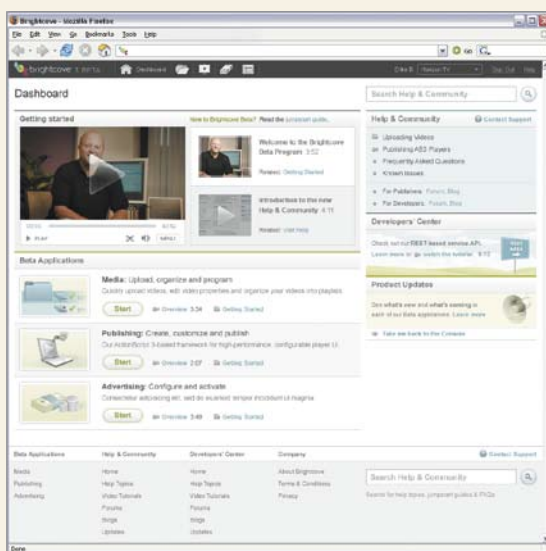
Brightcove - Mozilla Firefox

File Edit View Go Bookmarks Tools Help

brightcove 3 beta Dashboard

Dashboard

Search Help & Community

Getting started

New to Brightcove Beta? Read the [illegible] guide.

Welcome to the Brightcove Beta Program 3:52

Related: Getting Started

Introduction to the new Help & Community 4:11

Related: Visit Help

PLAY

MENU

Beta Applications

Media: Upload, organize and program

Quickly upload videos, edit video properties and organize your videos into playlists.

Start

Overview 3:34

Getting Started

Publishing: Create, customize and publish

Our ActionScript 3-based framework for high-performance, configurable player UI.

Start

Overview 2:07

Getting Started

Advertising: Configure and activate

Consectetur adipisicing elit, sed do eiusmod tempor incididunt ut magna.

Start

Overview 3:49

Getting Started

Help & Community

Contact Support

Uploading Videos

Publishing AS3 Players

Frequently Asked Questions

Known Issues

For Publishers: Forum, Blog

For Developers: Forum, Blog

Developers' Center

Check out our REST-based service API. Learn more or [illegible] watch the tutorial 6:12

Product Updates

See what's new and what's coming in each of our Beta applications. Learn more

Take me back to the Console

Beta Applications

Media

Publishing

Advertising

Help & Community

Home

Help Topics

Video Tutorials

Forums

Blogs

Updates

Developers' Center

Home

Help Topics

Video Tutorials

Forums

Blogs

Updates

Company

About Brightcove

Terms & Conditions

Privacy

Contact Support

Search Help & Community

Search for help topics, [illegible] guides & FAQs

Done